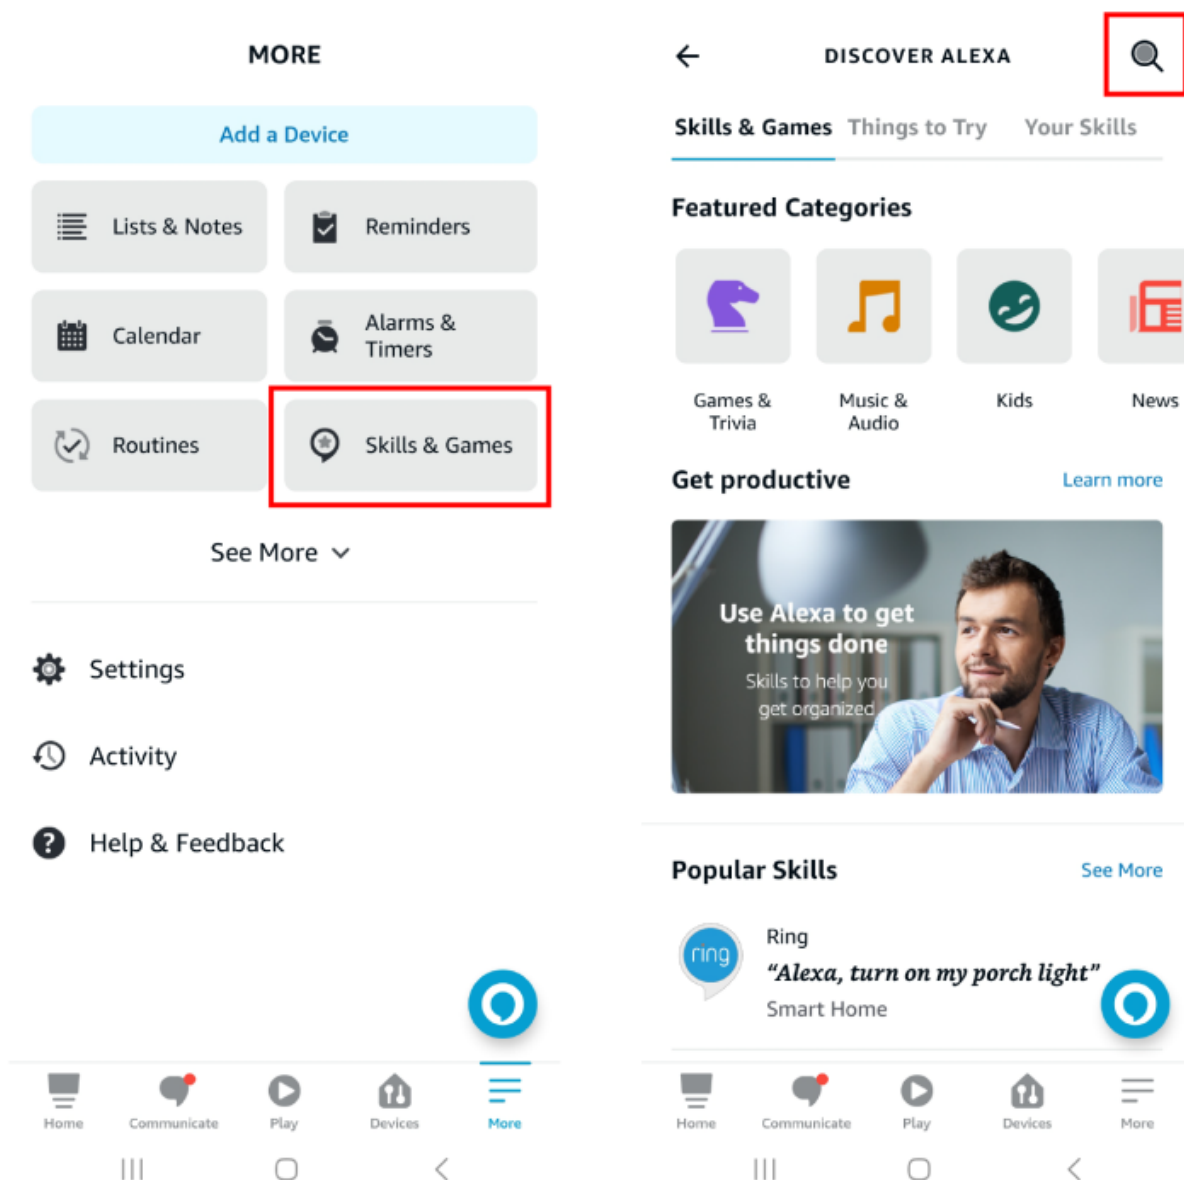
MORE

Add a Device

Lists & Notes

Reminders

Calendar

Alarms & Timers

Routines

Skills & Games

See More

Settings

Activity

Help & Feedback

Home Communicate Play Devices More

DISCOVER ALEXA

Skills & Games Things to Try Your Skills

Featured Categories

Games & Trivia

Music & Audio

Kids

News

Get productive

Learn more

Use Alexa to get things done

Skills to help you get organized

Popular Skills

See More

ring

Ring

"Alexa, turn on my porch light"

Smart Home

Home Communicate Play Devices More